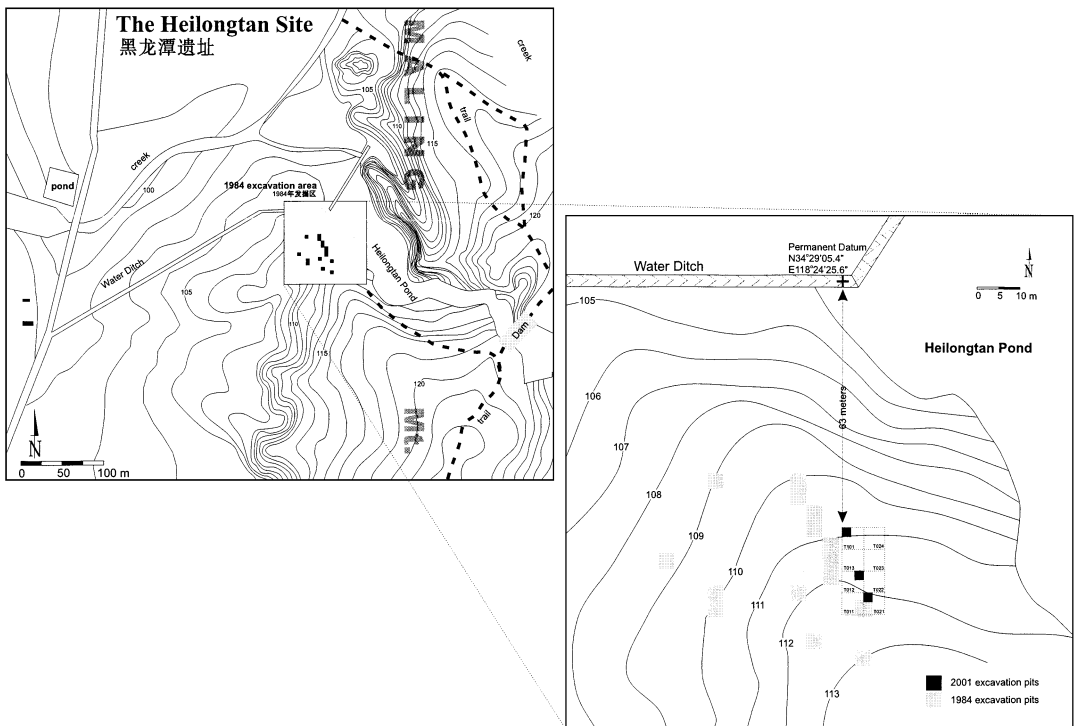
The Heilongtan Site
黑龙潭遗址

creek
105
110
115
trail
creek
pond
100
1984 excavation area
1984年发掘区
120
Water Ditch
105
Heilongtan Pond
Dam
110
115
120
trail
N
0 50 100 m

Permanent Datum
N34°29'05.4"
E118°24'25.6"
Water Ditch
N
0 5 10 m
105
Heilongtan Pond
106
63 meters
107
108
109
T101
T024
T013
T023
110
T012
T022
111
T011
T021
112
113
2001 excavation pits
1984 excavation pits